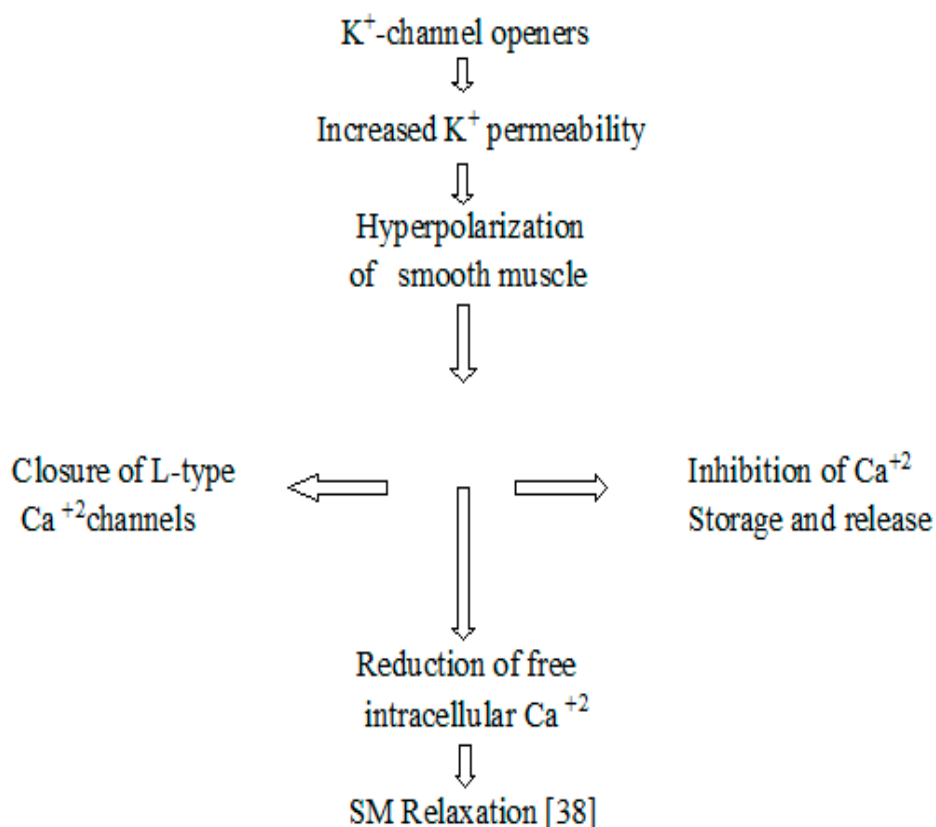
$K^+$-channel openers

Increased $K^+$ permeability

Hyperpolarization of smooth muscle

Closure of L-type $Ca^{+2}$channels

Inhibition of $Ca^{+2}$ Storage and release

Reduction of free intracellular $Ca^{+2}$

SM Relaxation [38]